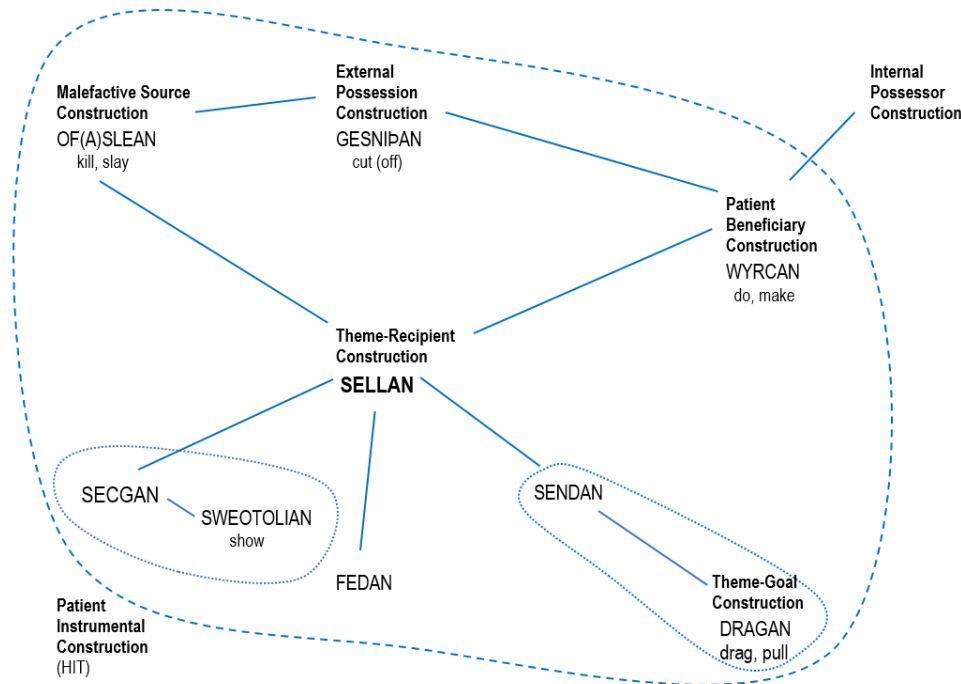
Malefactive Source Construction
OF(A)SLEAN
kill, slay

External Possession Construction
GESNIÞAN
cut (off)

Internal Possessor Construction

Patient Beneficiary Construction
WYRCAN
do, make

Theme-Recipient Construction
SELLAN

SECGAN
SWEOTOLIAN
show

FEDAN

SENDAN

Theme-Goal Construction
DRAGAN
drag, pull

Patient Instrumental Construction
(HIT)